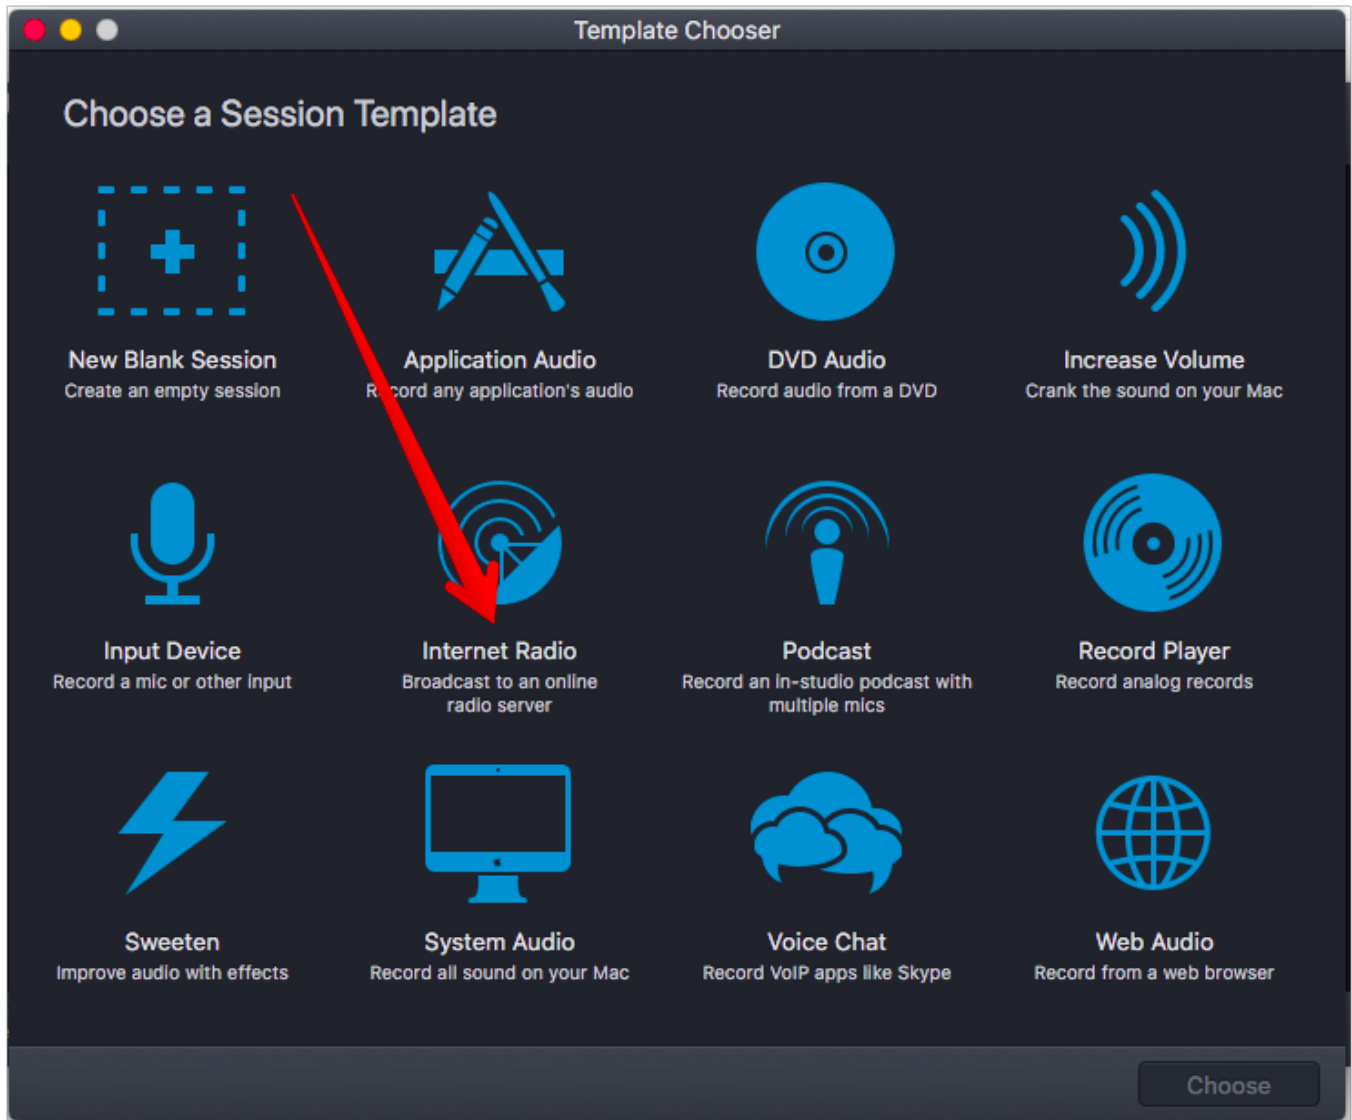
Template Chooser

Choose a Session Template

New Blank Session
Create an empty session

Application Audio
R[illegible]cord any application's audio

DVD Audio
Record audio from a DVD

Increase Volume
Crank the sound on your Mac

Input Device
Record a mic or other input

Internet Radio
Broadcast to an online radio server

Podcast
Record an in-studio podcast with multiple mics

Record Player
Record analog records

Sweeten
Improve audio with effects

System Audio
Record all sound on your Mac

Voice Chat
Record VoIP apps like Skype

Web Audio
Record from a web browser

Choose